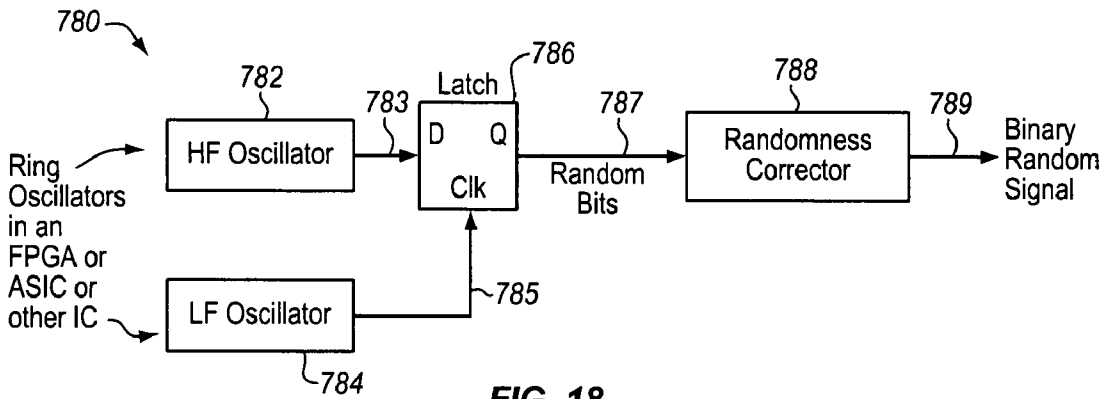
780

782

HF Oscillator

783

Latch

786

D Q

Clk

787

Random Bits

788

Randomness Corrector

789

Binary Random Signal

Ring Oscillators in an FPGA or ASIC or other IC

LF Oscillator

785

784

FIG. 18